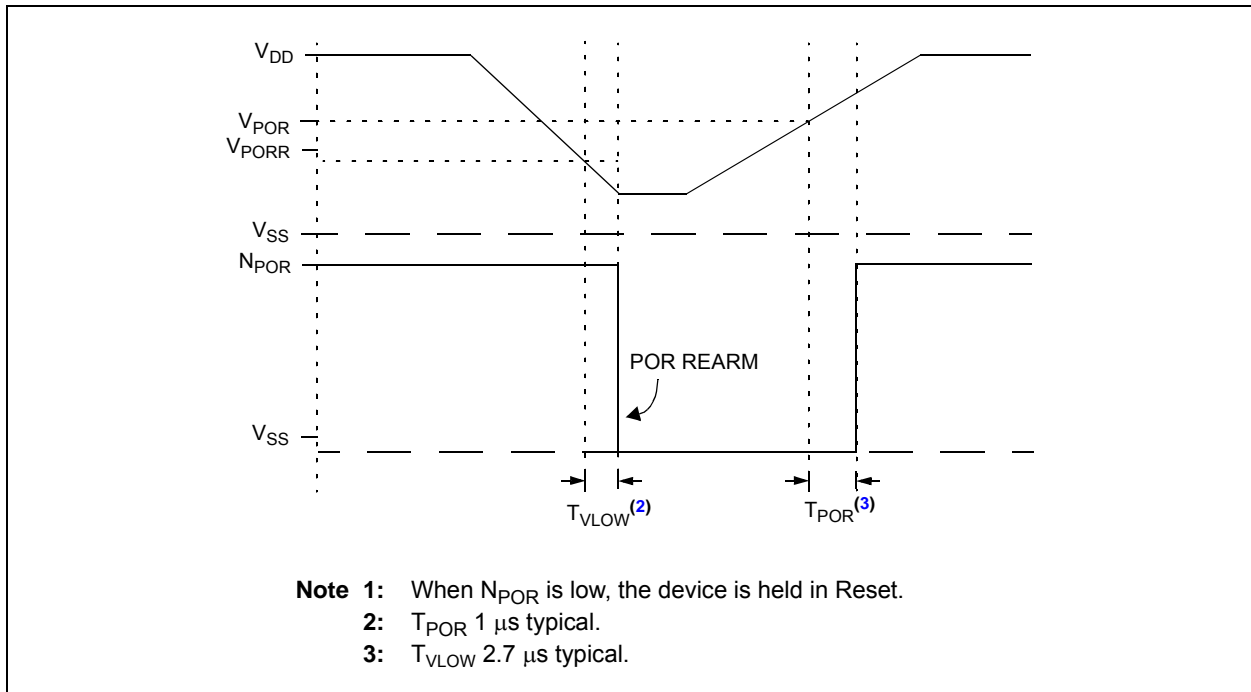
$V_{DD}$

$V_{POR}$

$V_{PORR}$

$V_{SS}$

$N_{POR}$

POR REARM

$V_{SS}$

$T_{VLOW}^{(2)}$

$T_{POR}^{(3)}$

**Note 1:** When $N_{POR}$ is low, the device is held in Reset.

**2:** $T_{POR}$ 1 $\mu$s typical.

**3:** $T_{VLOW}$ 2.7 $\mu$s typical.